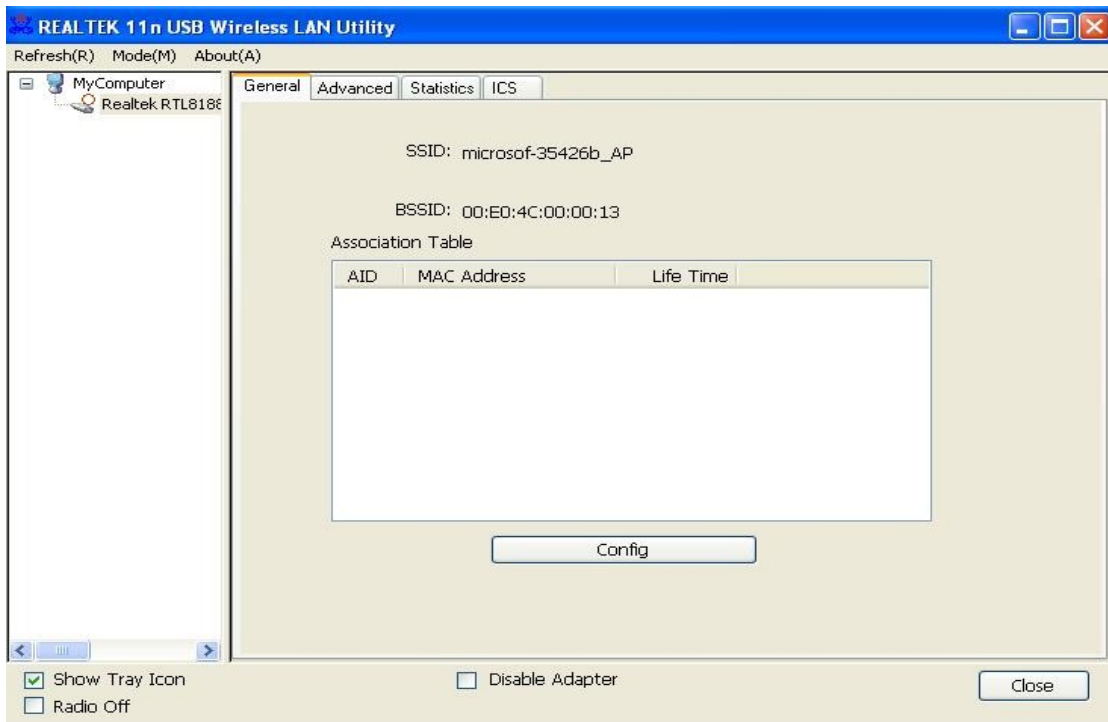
REALTEK 11n USB Wireless LAN Utility

Refresh(R) Mode(M) About(A)

MyComputer
Realtek RTL8188

General | Advanced | Statistics | ICS

SSID: microsof-35426b_AP

BSSID: 00:E0:4C:00:00:13

Association Table

| AID | MAC Address | Life Time |
|---|---|---|

Config

Show Tray Icon
Radio Off

Disable Adapter

Close